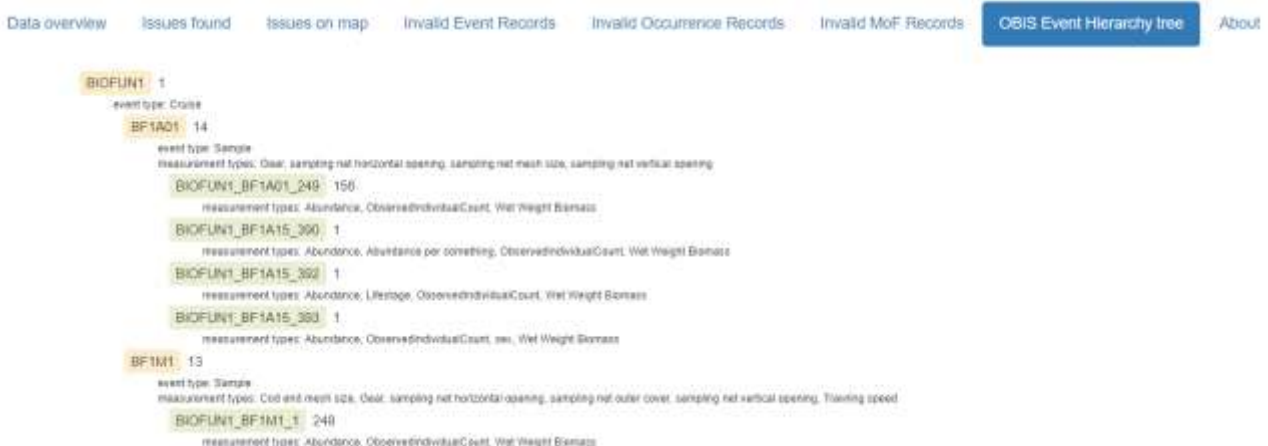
Data overview Issues found Issues on map Invalid Event Records Invalid Occurrence Records Invalid MoF Records OBIS Event Hierarchy tree About

BIOFUN1 1
event type: Cruise
BF1A01 14
event type: Sample
measurement types: Gear, sampling net horizontal opening, sampling net mesh size, sampling net vertical opening
BIOFUN1_BF1A01_249 156
measurement types: Abundance, ObservedIndividualCount, Wet Weight Biomass
BIOFUN1_BF1A15_390 1
measurement types: Abundance, Abundance per something, ObservedIndividualCount, Wet Weight Biomass
BIOFUN1_BF1A15_392 1
measurement types: Abundance, Lifestage, ObservedIndividualCount, Wet Weight Biomass
BIOFUN1_BF1A15_393 1
measurement types: Abundance, ObservedIndividualCount, sex, Wet Weight Biomass
BF1M1 13
event type: Sample
measurement types: Cod end mesh size, Gear, sampling net horizontal opening, sampling net outer cover, sampling net vertical opening, Trawling speed
BIOFUN1_BF1M1_1 248
measurement types: Abundance, ObservedIndividualCount, Wet Weight Biomass